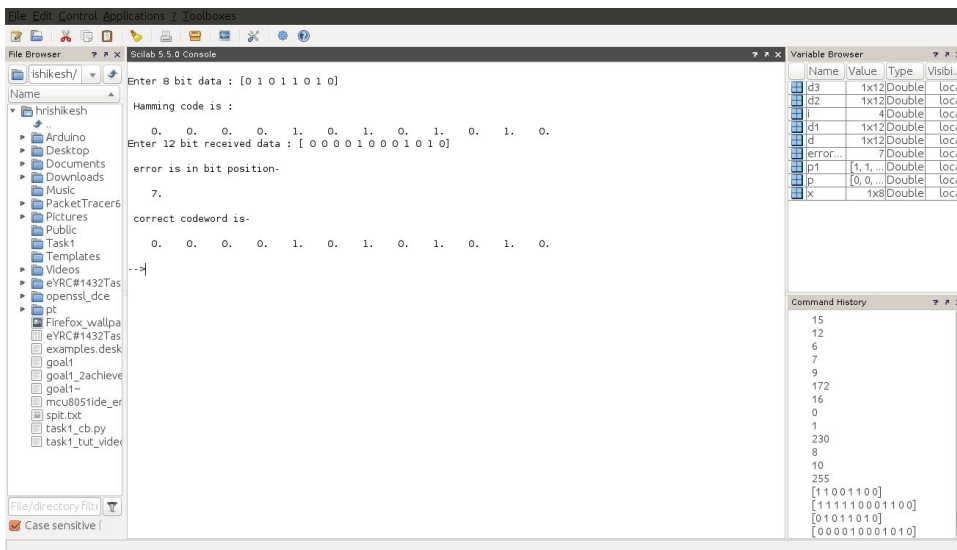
File Edit Control Applications ? Toolboxes

File Browser

ishikesh/

Name

hrishikesh
..
Arduino
Desktop
Documents
Downloads
Music
PacketTracer6
Pictures
Public
Task1
Templates
Videos
eYRC#1432Tas
openssl_dce
pt
Firefox_wallpa
eYRC#1432Tas
examples.desk
goal1
goal1_2achieve
goal1~
mcu8051ide_er
spit.txt
task1_cb.py
task1_tut_videc

File/directory filte

Case sensitive (

Scilab 5.5.0 Console

Enter 8 bit data : [0 1 0 1 1 0 1 0]

Hamming code is :

0. 0. 0. 0. 1. 0. 1. 0. 1. 0. 1. 0.
Enter 12 bit received data : [ 0 0 0 0 1 0 0 0 1 0 1 0]

error is in bit position-

7.

correct codeword is-

0. 0. 0. 0. 1. 0. 1. 0. 1. 0. 1. 0.

-->

Variable Browser

| Name | Value | Type | Visibi |
|---|---|---|---|
| d3 | 1x12 | Double | loca |
| d2 | 1x12 | Double | loca |
| i | 4 | Double | loca |
| d1 | 1x12 | Double | loca |
| d | 1x12 | Double | loca |
| error... | 7 | Double | loca |
| p1 | [1, 1, ... | Double | loca |
| p | [0, 0, ... | Double | loca |
| x | 1x8 | Double | loca |

Command History

15
12
6
7
9
172
16
0
1
230
8
10
255
[1 1 0 0 1 1 0 0]
[1 1 1 1 1 0 0 0 1 1 0 0]
[0 1 0 1 1 0 1 0]
[0 0 0 0 1 0 0 0 1 0 1 0]